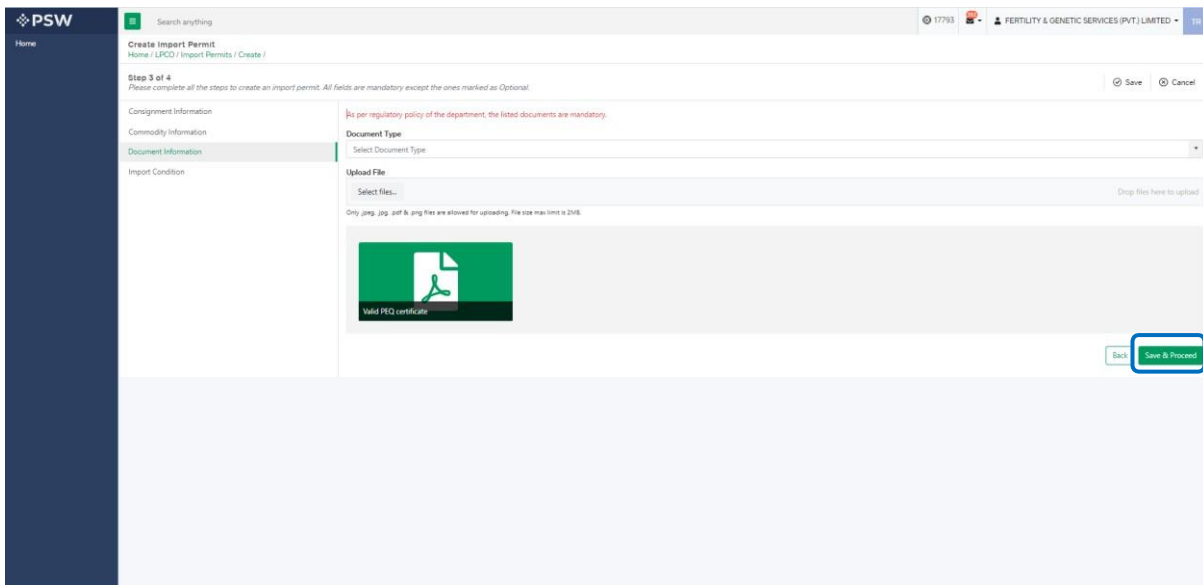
PSW

Home

Search anything

17793

FERTILITY & GENETIC SERVICES (PVT.) LIMITED

TR

Create Import Permit
Home / LPCO / Import Permits / Create /

Step 3 of 4
Please complete all the steps to create an import permit. All fields are mandatory except the ones marked as Optional.

Save
Cancel

Consignment Information
Commodity Information
Document Information
Import Condition

As per regulatory policy of the department, the listed documents are mandatory.

Document Type
Select Document Type

Upload File
Select files...
Drop files here to upload

Only .jpeg, .jpg, .pdf & .png files are allowed for uploading. File size max limit is 2MB.

Valid PEQ certificate

Back
Save & Proceed